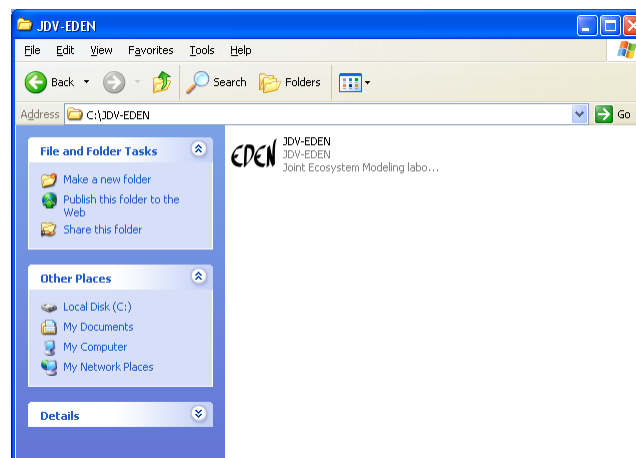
JDV-EDEN

File Edit View Favorites Tools Help

Back Search Folders

Address C:\JDV-EDEN Go

File and Folder Tasks

Make a new folder
Publish this folder to the Web
Share this folder

Other Places

Local Disk (C:)
My Documents
My Computer
My Network Places

Details

EDEN
JDV-EDEN
JDV-EDEN
Joint Ecosystem Modeling labo...